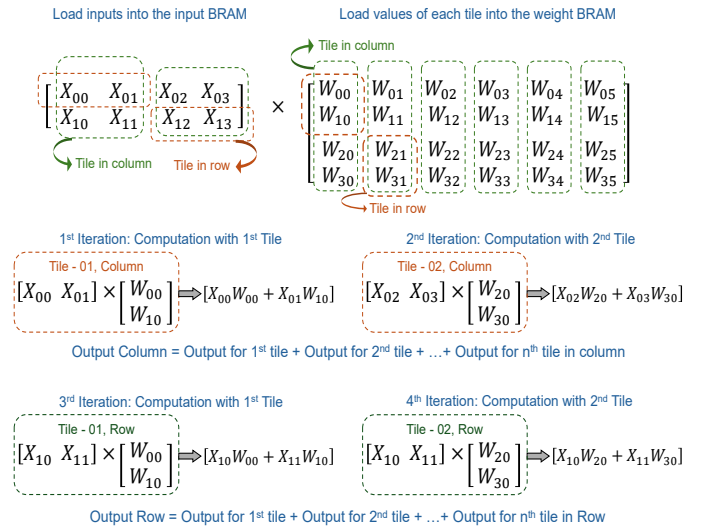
Load inputs into the input BRAM

Load values of each tile into the weight BRAM

Tile in column

$\begin{bmatrix} X_{00} & X_{01} & X_{02} & X_{03} \\ X_{10} & X_{11} & X_{12} & X_{13} \end{bmatrix} \times \begin{bmatrix} W_{00} & W_{01} & W_{02} & W_{03} & W_{04} & W_{05} \\ W_{10} & W_{11} & W_{12} & W_{13} & W_{14} & W_{15} \\ W_{20} & W_{21} & W_{22} & W_{23} & W_{24} & W_{25} \\ W_{30} & W_{31} & W_{32} & W_{33} & W_{34} & W_{35} \end{bmatrix}$

Tile in column

Tile in row

Tile in row

1st Iteration: Computation with 1st Tile

Tile - 01, Column

$[X_{00} \ X_{01}] \times \begin{bmatrix} W_{00} \\ W_{10} \end{bmatrix} \Rightarrow [X_{00}W_{00} + X_{01}W_{10}]$

2nd Iteration: Computation with 2nd Tile

Tile - 02, Column

$[X_{02} \ X_{03}] \times \begin{bmatrix} W_{20} \\ W_{30} \end{bmatrix} \Rightarrow [X_{02}W_{20} + X_{03}W_{30}]$

Output Column = Output for 1st tile + Output for 2nd tile + …+ Output for nth tile in column

3rd Iteration: Computation with 1st Tile

Tile - 01, Row

$[X_{10} \ X_{11}] \times \begin{bmatrix} W_{00} \\ W_{10} \end{bmatrix} \Rightarrow [X_{10}W_{00} + X_{11}W_{10}]$

4th Iteration: Computation with 2nd Tile

Tile - 02, Row

$[X_{10} \ X_{11}] \times \begin{bmatrix} W_{20} \\ W_{30} \end{bmatrix} \Rightarrow [X_{10}W_{20} + X_{11}W_{30}]$

Output Row = Output for 1st tile + Output for 2nd tile + …+ Output for nth tile in Row